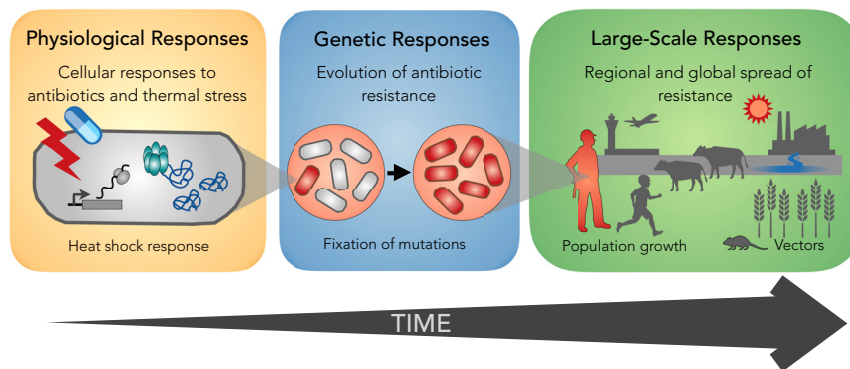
Physiological Responses
Cellular responses to antibiotics and thermal stress

Heat shock response

Genetic Responses
Evolution of antibiotic resistance

Fixation of mutations

Large-Scale Responses
Regional and global spread of resistance

Population growth

Vectors

TIME